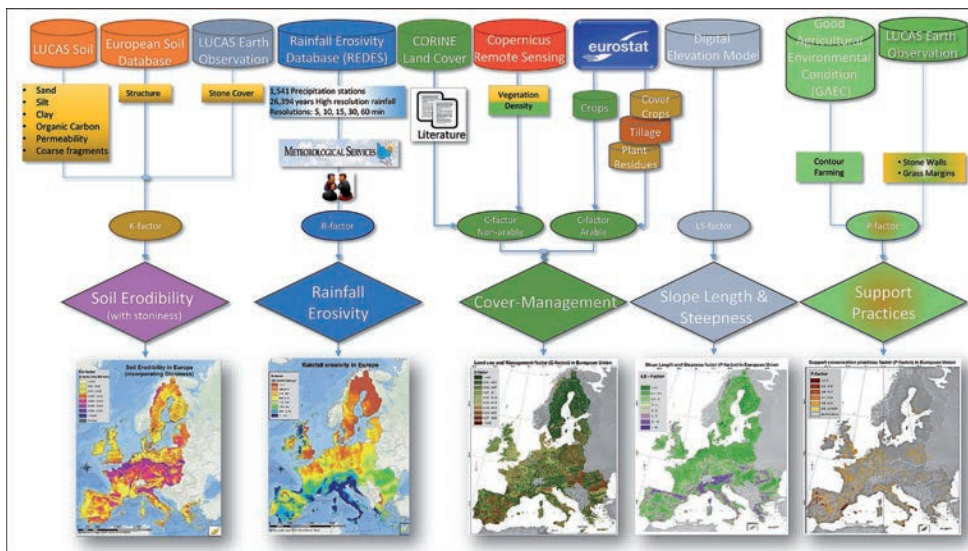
LUCAS Soil

European Soil Database

LUCAS Earth Observation

Rainfall Erosivity Database (REDES)

CORINE Land Cover

Copernicus Remote Sensing

eurostat

Digital Elevation Model

Good Agricultural Environmental Condition (GAEC)

LUCAS Earth Observation

- Sand
- Silt
- Clay
- Organic Carbon
- Permeability
- Coarse fragments

Structure

Stone Cover

1,541 Precipitation stations
26,394 years High resolution rainfall
Resolutions: 5, 10, 15, 30, 60-min

Literature

Vegetation Density

Crops

Cover Crops

Tillage

Plant Residues

Metrological Services

Contour Farming

- Stone Walls
- Grass Margins

K-factor

R-factor

C-factor Non-arable

C-factor Arable

LS-factor

P-factor

Soil Erodibility (with stoniness)

Rainfall Erosivity

Cover-Management

Slope Length & Steepness

Support Practices

Soil Erodibility in Europe (incorporating Stoniness)

Rainfall erosivity in Europe

Land use and Management factor (C-factor) in European Union

Slope Length and Steepness factor (LS-factor) in European Union

Support conservation practices factor (P-factor) in European Union

P-factor